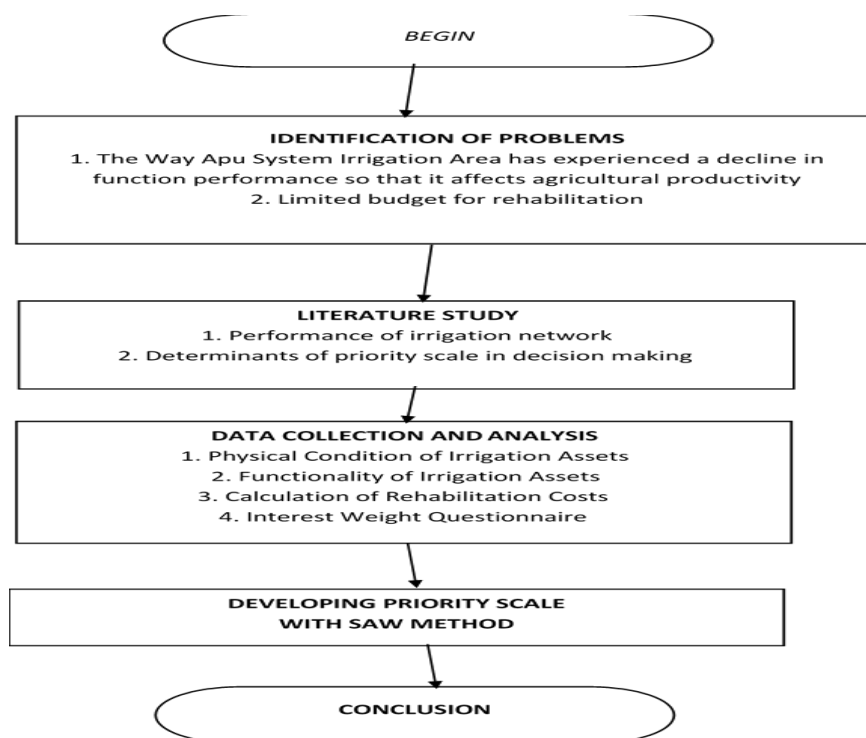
BEGIN

IDENTIFICATION OF PROBLEMS
1. The Way Apu System Irrigation Area has experienced a decline in function performance so that it affects agricultural productivity
2. Limited budget for rehabilitation

LITERATURE STUDY
1. Performance of irrigation network
2. Determinants of priority scale in decision making

DATA COLLECTION AND ANALYSIS
1. Physical Condition of Irrigation Assets
2. Functionality of Irrigation Assets
3. Calculation of Rehabilitation Costs
4. Interest Weight Questionnaire

DEVELOPING PRIORITY SCALE WITH SAW METHOD

CONCLUSION